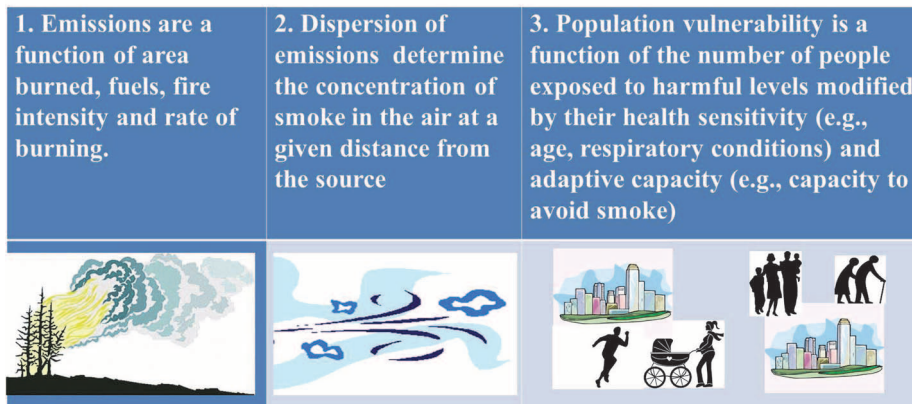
| 1. Emissions are a function of area burned, fuels, fire intensity and rate of burning. | 2. Dispersion of emissions determine the concentration of smoke in the air at a given distance from the source | 3. Population vulnerability is a function of the number of people exposed to harmful levels modified by their health sensitivity (e.g., age, respiratory conditions) and adaptive capacity (e.g., capacity to avoid smoke) |
|---|---|---|